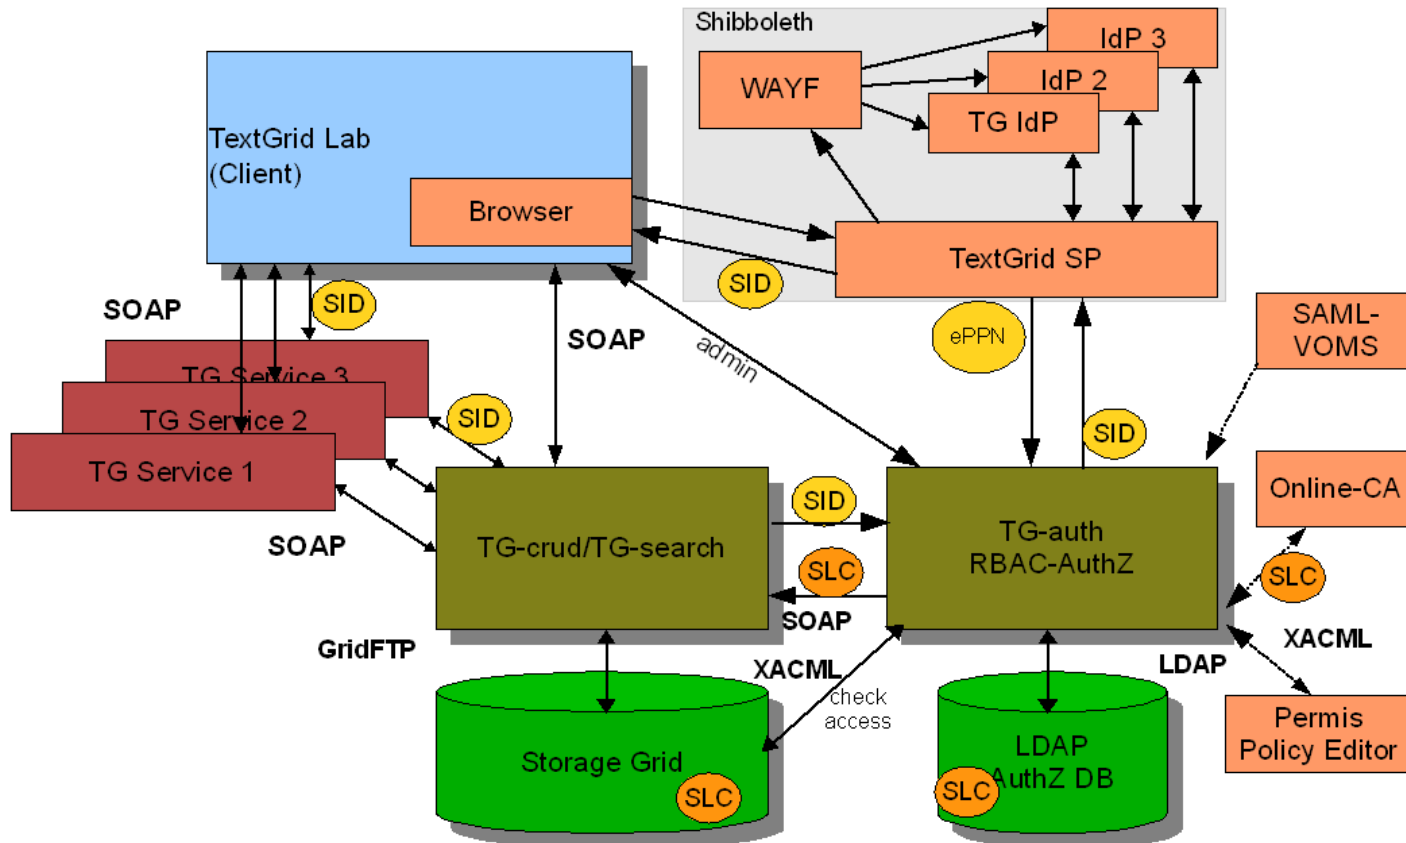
Shibboleth
IdP 3
IdP 2
WAYF
TG IdP
TextGrid Lab
(Client)
Browser
TextGrid SP
SID
SOAP
SID
SOAP
admin
ePPN
SAML-
VOMS
TG Service 3
TG Service 2
SID
TG Service 1
SID
SID
Online-CA
SID
TG-auth
RBAC-AuthZ
SOAP
TG-crud/TG-search
SLC
SLC
SOAP
XACML
GridFTP
XACML
LDAP
check
access
Permis
Policy Editor
LDAP
AuthZ DB
Storage Grid
SLC
SLC